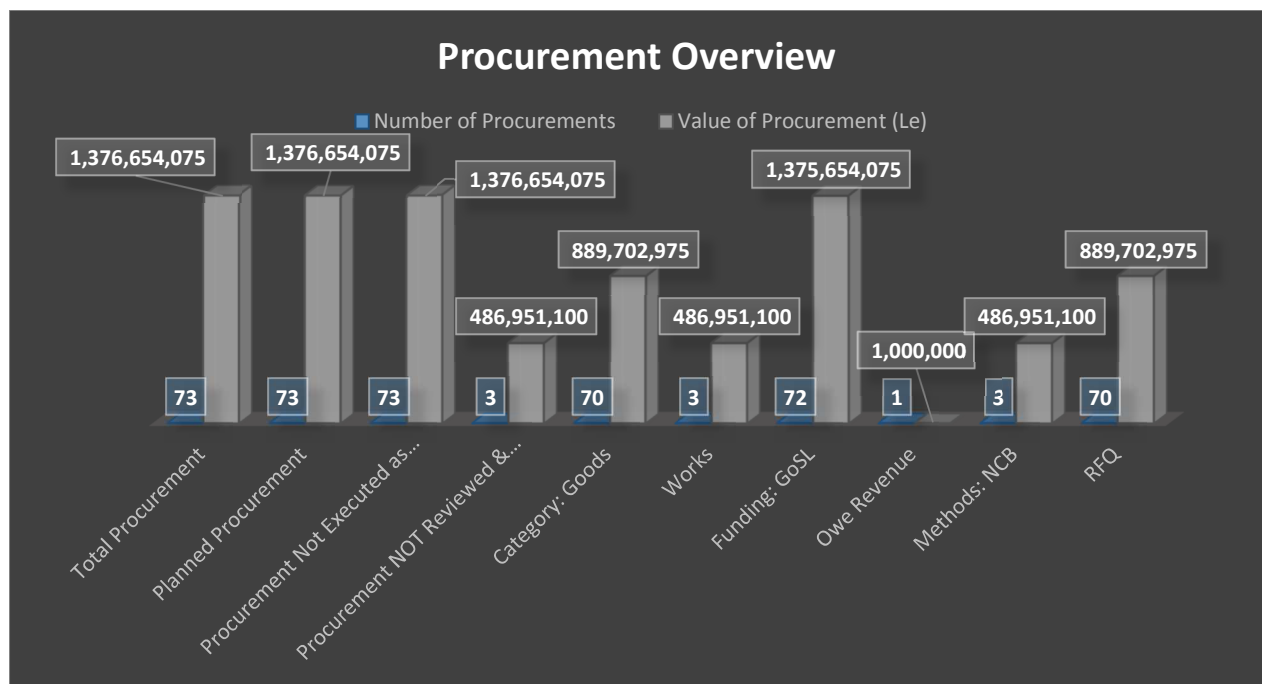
Procurement Overview

Number of Procurements
Value of Procurement (Le)

| | Number of Procurements | Value of Procurement (Le) |
|---|---|---|
| Total Procurement | 73 | 1,376,654,075 |
| Planned Procurement | 73 | 1,376,654,075 |
| Procurement Not Executed as... | 73 | 1,376,654,075 |
| Procurement NOT Reviewed &... | 3 | 486,951,100 |
| Category: Goods | 70 | 889,702,975 |
| Works | 3 | 486,951,100 |
| Funding: GoSL | 72 | 1,375,654,075 |
| Owe Revenue | 1 | 1,000,000 |
| Methods: NCB | 3 | 486,951,100 |
| RFQ | 70 | 889,702,975 |